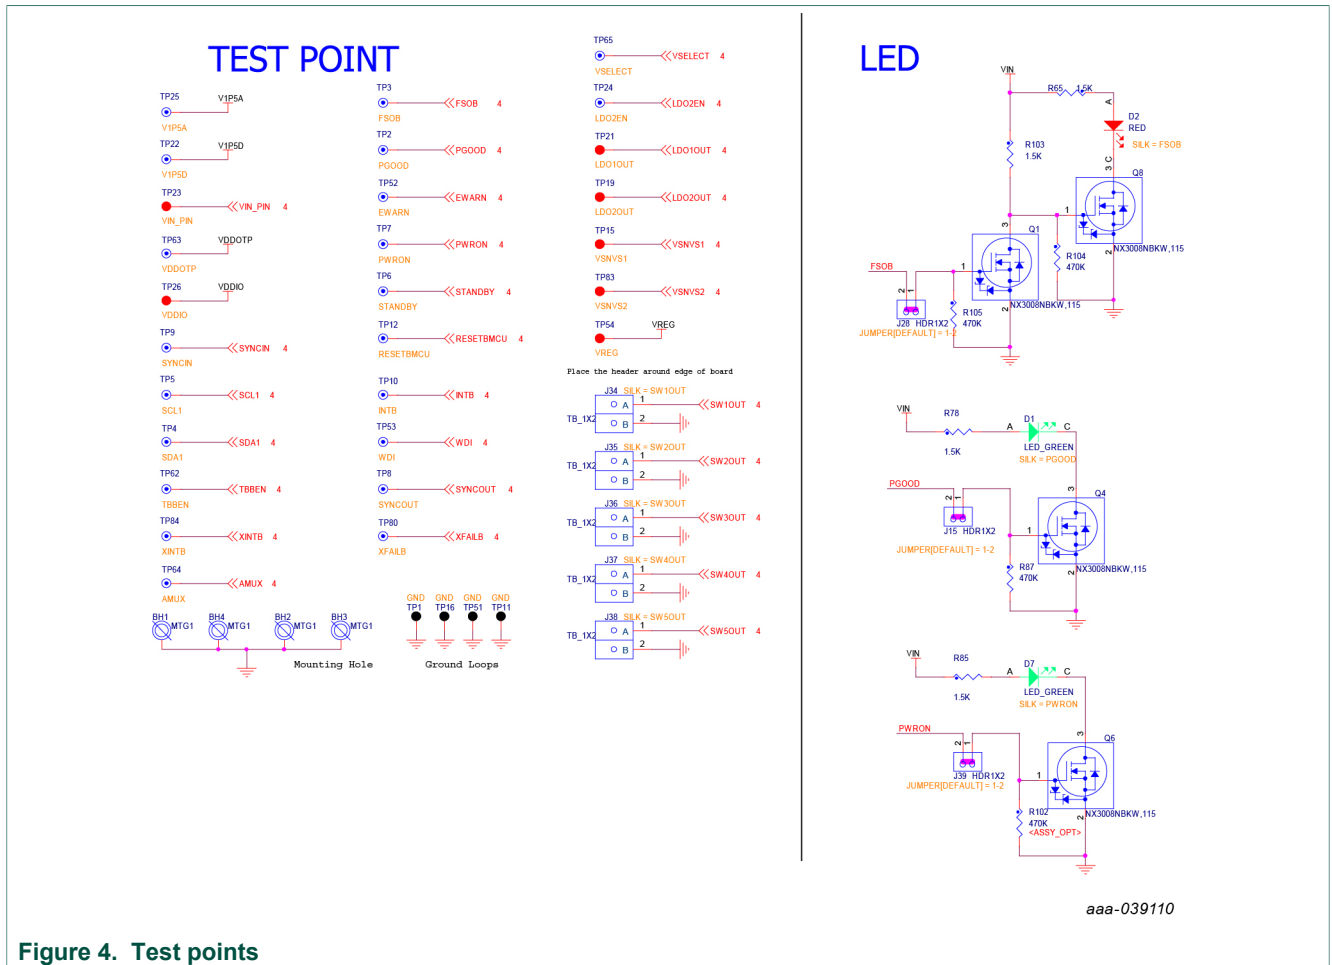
TEST POINT

TP25 V1P5A
V1P5A
TP22 V1P5D
V1P5D
TP23
VIN_PIN 4
VIN_PIN
TP63 VDDOTP
VDDOTP
TP26 VDDIO
VDDIO
TP9
SYNCIN 4
SYNCIN
TP5
SCL1 4
SCL1
TP4
SDA1 4
SDA1
TP62
TBBEN 4
TBBEN
TP84
XINTB 4
XINTB
TP64
AMUX 4
AMUX

BH1 MTG1 BH4 MTG1 BH2 MTG1 BH3 MTG1
Mounting Hole

TP3
FSOB 4
FSOB
TP2
PGOOD 4
PGOOD
TP52
EWARN 4
EWARN
TP7
PWRON 4
PWRON
TP6
STANDBY 4
STANDBY
TP12
RESETBMCU 4
RESETBMCU
TP10
INTB 4
INTB
TP53
WDI 4
WDI
TP8
SYNCOUT 4
SYNCOUT
TP80
XFAILB 4
XFAILB

GND TP1 GND TP16 GND TP51 GND TP11
Ground Loops

TP65
VSELECT 4
VSELECT
TP24
LDO2EN 4
LDO2EN
TP21
LDO1OUT 4
LDO1OUT
TP19
LDO2OUT 4
LDO2OUT
TP15
VSNVS1 4
VSNVS1
TP83
VSNVS2 4
VSNVS2
TP54 VREG
VREG

Place the header around edge of board

J34 SILK = SW1OUT
TB_1X2 A 1 B 2
SW1OUT 4
J35 SILK = SW2OUT
TB_1X2 A 1 B 2
SW2OUT 4
J36 SILK = SW3OUT
TB_1X2 A 1 B 2
SW3OUT 4
J37 SILK = SW4OUT
TB_1X2 A 1 B 2
SW4OUT 4
J38 SILK = SW5OUT
TB_1X2 A 1 B 2
SW5OUT 4

LED

VIN
R65 1.5K
A
D2 RED
SILK = FSOB
C 3
R103 1.5K
Q8
1
3
Q1
R104 470K
2
NX3008NBKW,115
FSOB
2 1
1
J28 HDR1X2
R105 470K
JUMPER[DEFAULT] = 1-2
2
NX3008NBKW,115

VIN
R78
1.5K
A
D1
C
LED_GREEN
SILK = PGOOD
PGOOD
2 1
J15 HDR1X2
JUMPER[DEFAULT] = 1-2
3
Q4
1
R87 470K
2
NX3008NBKW,115

VIN
R85
1.5K
A
D7
C
LED_GREEN
SILK = PWRON
PWRON
2 1
J39 HDR1X2
JUMPER[DEFAULT] = 1-2
3
Q6
1
R102 470K
<ASSY_OPT>
2
NX3008NBKW,115

aaa-039110

Figure 4. Test points